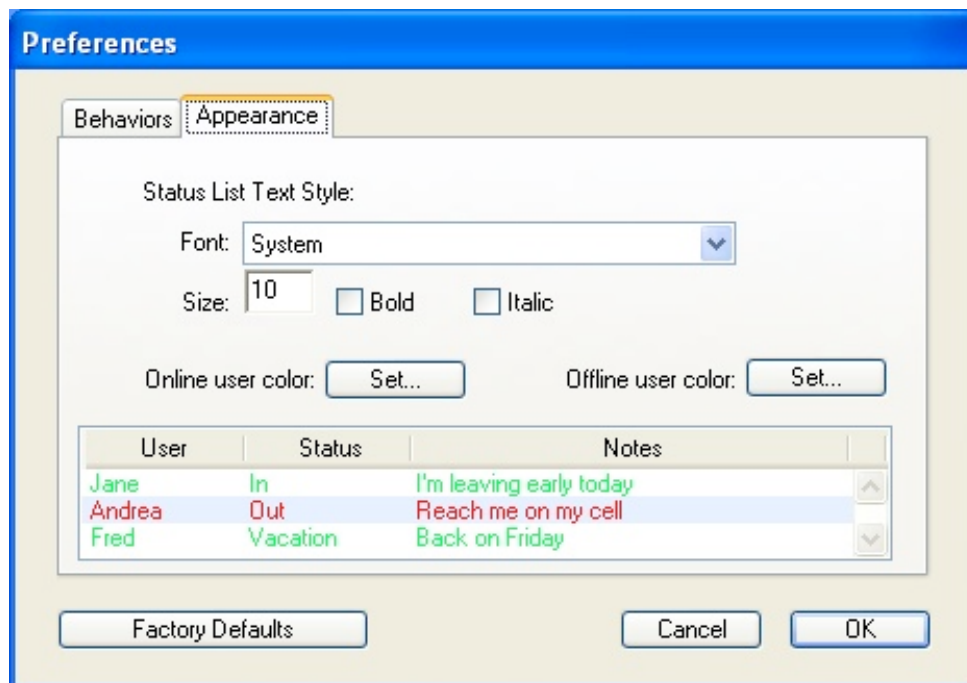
Preferences

Behaviors | Appearance

Status List Text Style:

Font: System

Size: 10 Bold Italic

Online user color: Set...

Offline user color: Set...

| User | Status | Notes |
|---|---|---|
| Jane | In | I'm leaving early today |
| Andrea | Out | Reach me on my cell |
| Fred | Vacation | Back on Friday |

Factory Defaults

Cancel

OK